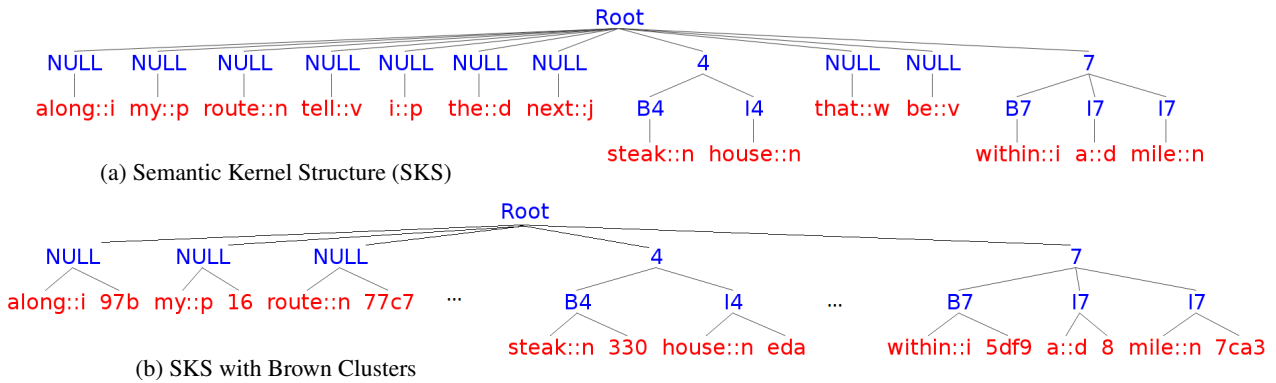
Root

NULL NULL NULL NULL NULL NULL NULL 4 NULL NULL 7

along::i my::p route::n tell::v i::p the::d next::j B4 I4 that::w be::v B7 I7 I7

steak::n house::n within::i a::d mile::n

(a) Semantic Kernel Structure (SKS)

Root

NULL NULL NULL 4 7

along::i 97b my::p 16 route::n 77c7 ... B4 I4 ... B7 I7 I7

steak::n 330 house::n eda within::i 5df9 a::d 8 mile::n 7ca3

(b) SKS with Brown Clusters